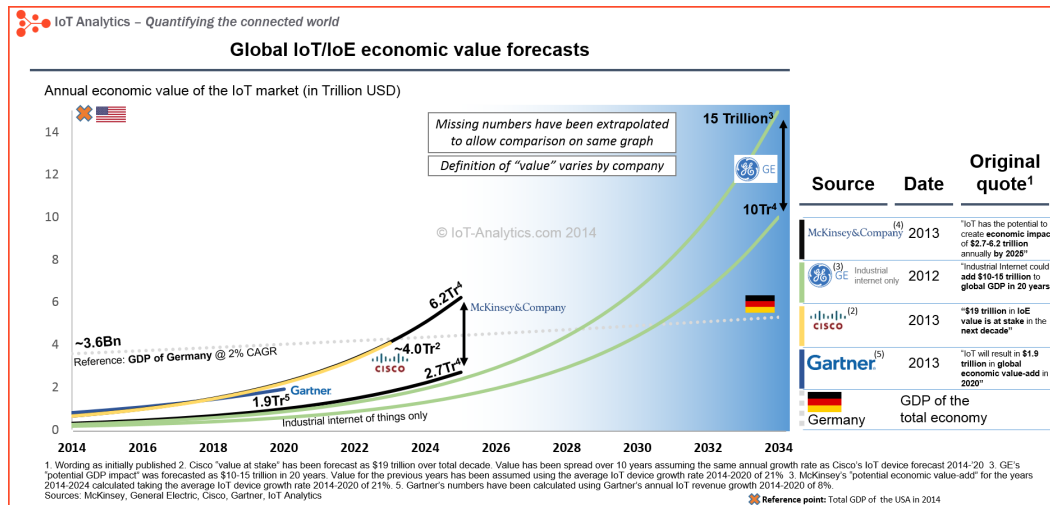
IoT Analytics – Quantifying the connected world

Global IoT/IoE economic value forecasts

Annual economic value of the IoT market (in Trillion USD)

Missing numbers have been extrapolated to allow comparison on same graph

Definition of "value" varies by company

15 Trillion$^3$

10Tr$^4$

© IoT-Analytics.com 2014

GE

6.2Tr$^4$

McKinsey&Company

~3.6Bn

Reference: GDP of Germany @ 2% CAGR

~4.0Tr$^2$

CISCO

2.7Tr$^4$

Gartner

1.9Tr$^5$

Industrial internet of things only

14
12
10
8
6
4
2
0

2014 2016 2018 2020 2022 2024 2026 2028 2030 2032 2034

| Source | Date | Original quote$^1$ |
|---|---|---|
| McKinsey&Company (4) | 2013 | "IoT has the potential to create economic impac of \$2.7-6.2 trillion annually by 2025" |
| (3) GE Industrial internet only | 2012 | "Industrial Internet could add \$10-15 trillion to global GDP in 20 years |
| (2) CISCO | 2013 | "\$19 trillion in IoE value is at stake in the next decade" |
| Gartner (5) | 2013 | "IoT will result in \$1.9 trillion in global economic value-add in 2020" |
| Germany | | GDP of the total economy |

1. Wording as initially published 2. Cisco "value at stake" has been forecast as \$19 trillion over total decade. Value has been spread over 10 years assuming the same annual growth rate as Cisco's IoT device forecast 2014-'20 3. GE's "potential GDP impact" was forecasted as \$10-15 trillion in 20 years. Value for the previous years has been assumed using the average IoT device growth rate 2014-2020 of 21% 3. McKinsey's "potential economic value-add" for the years 2014-2024 calculated taking the average IoT device growth rate 2014-2020 of 21%. 5. Gartner's numbers have been calculated using Gartner's annual IoT revenue growth 2014-2020 of 8%.
Sources: McKinsey, General Electric, Cisco, Gartner, IoT Analytics

Reference point: Total GDP of the USA in 2014